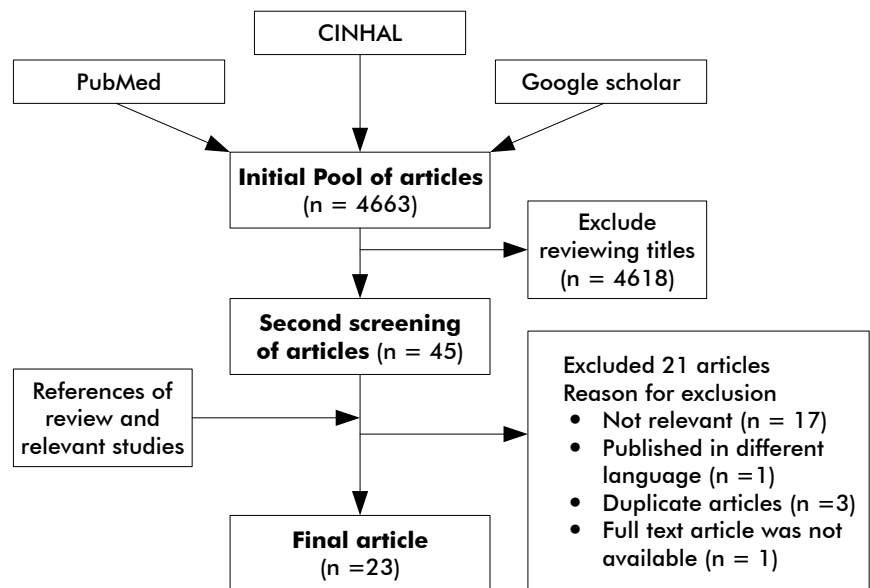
CINHAL

PubMed

Google scholar

**Initial Pool of articles**
(n = 4663)

Exclude reviewing titles (n = 4618)

**Second screening of articles** (n = 45)

References of review and relevant studies

Excluded 21 articles
Reason for exclusion
- Not relevant (n = 17)
- Published in different language (n =1)
- Duplicate articles (n =3)
- Full text article was not available (n = 1)

**Final article**
(n =23)